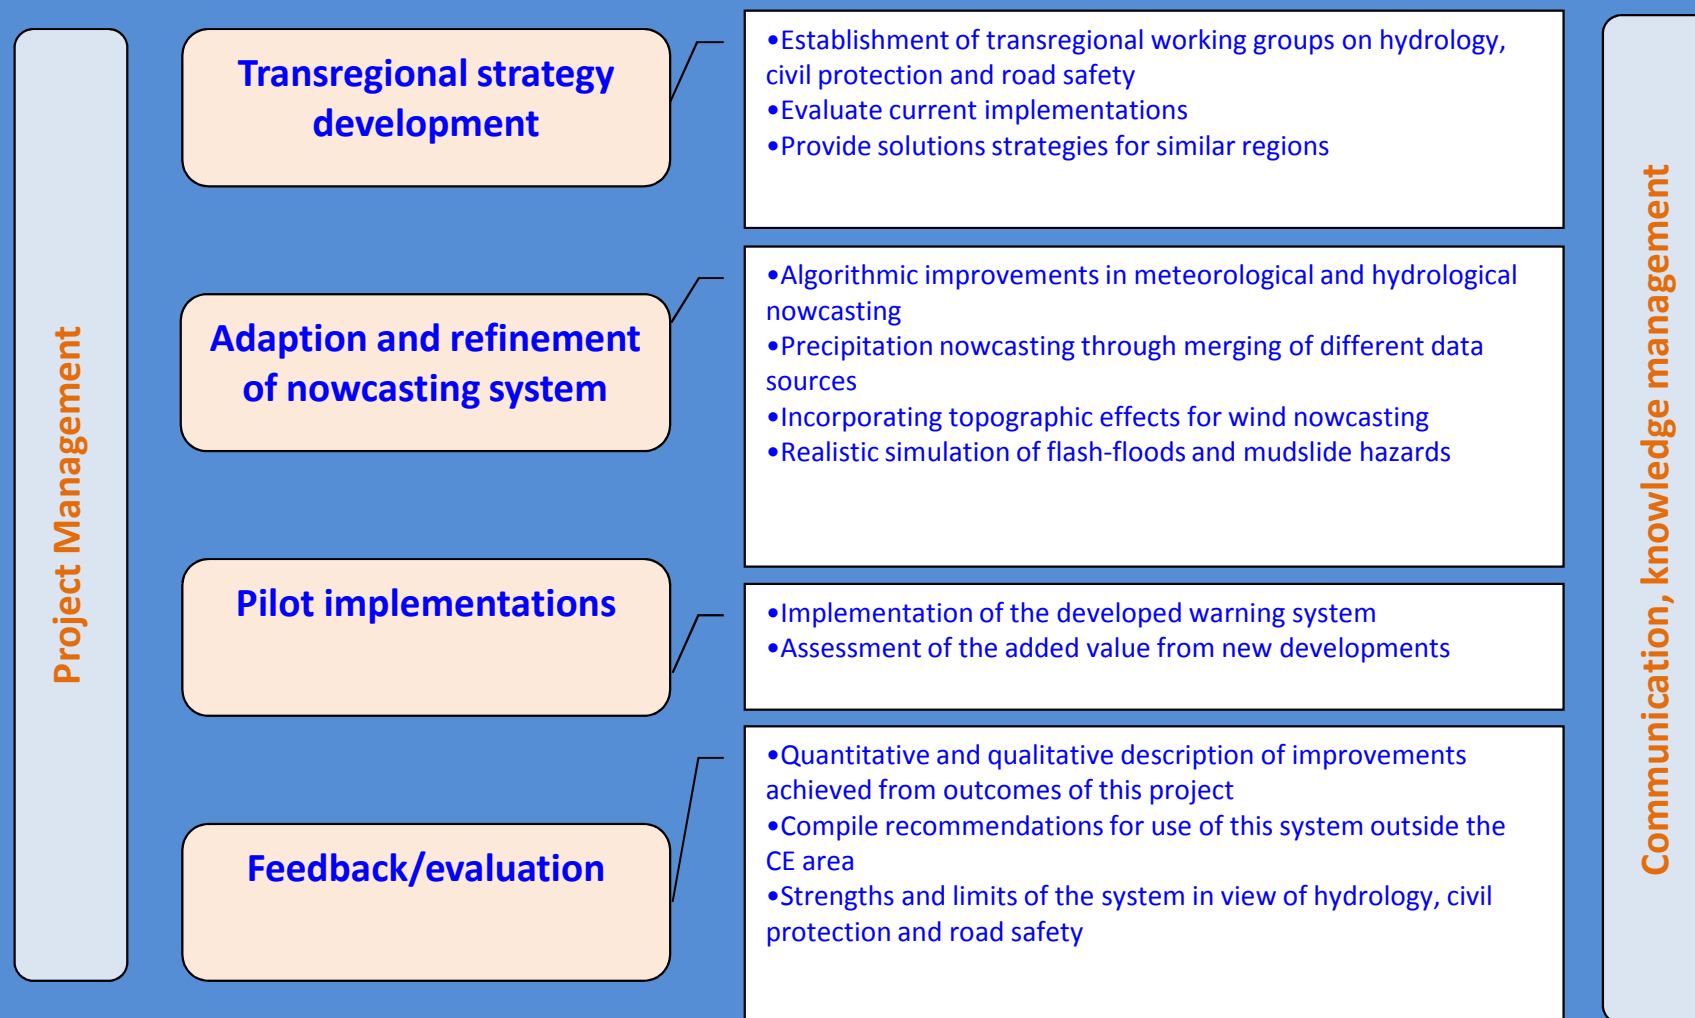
Project Management

Transregional strategy development

•Establishment of transregional working groups on hydrology, civil protection and road safety
•Evaluate current implementations
•Provide solutions strategies for similar regions

Adaption and refinement of nowcasting system

•Algorithmic improvements in meteorological and hydrological nowcasting
•Precipitation nowcasting through merging of different data sources
•Incorporating topographic effects for wind nowcasting
•Realistic simulation of flash-floods and mudslide hazards

Pilot implementations

•Implementation of the developed warning system
•Assessment of the added value from new developments

Feedback/evaluation

•Quantitative and qualitative description of improvements achieved from outcomes of this project
•Compile recommendations for use of this system outside the CE area
•Strengths and limits of the system in view of hydrology, civil protection and road safety

Communication, knowledge management